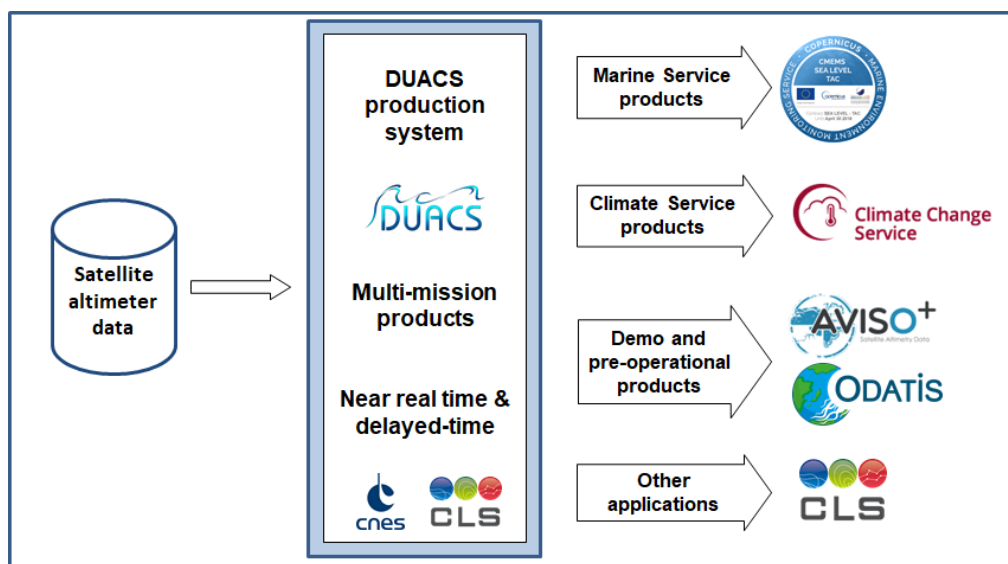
Satellite altimeter data

DUACS production system

DUACS

Multi-mission products

Near real time & delayed-time

cnes CLS

Marine Service products

COPERNICUS MARINE ENVIRONMENT MONITORING SERVICE
CMEMS SEA LEVEL TAC

Climate Service products

Climate Change Service

Demo and pre-operational products

AVISO+
Satellite Altimetry Data

ODATIS

Other applications

CLS